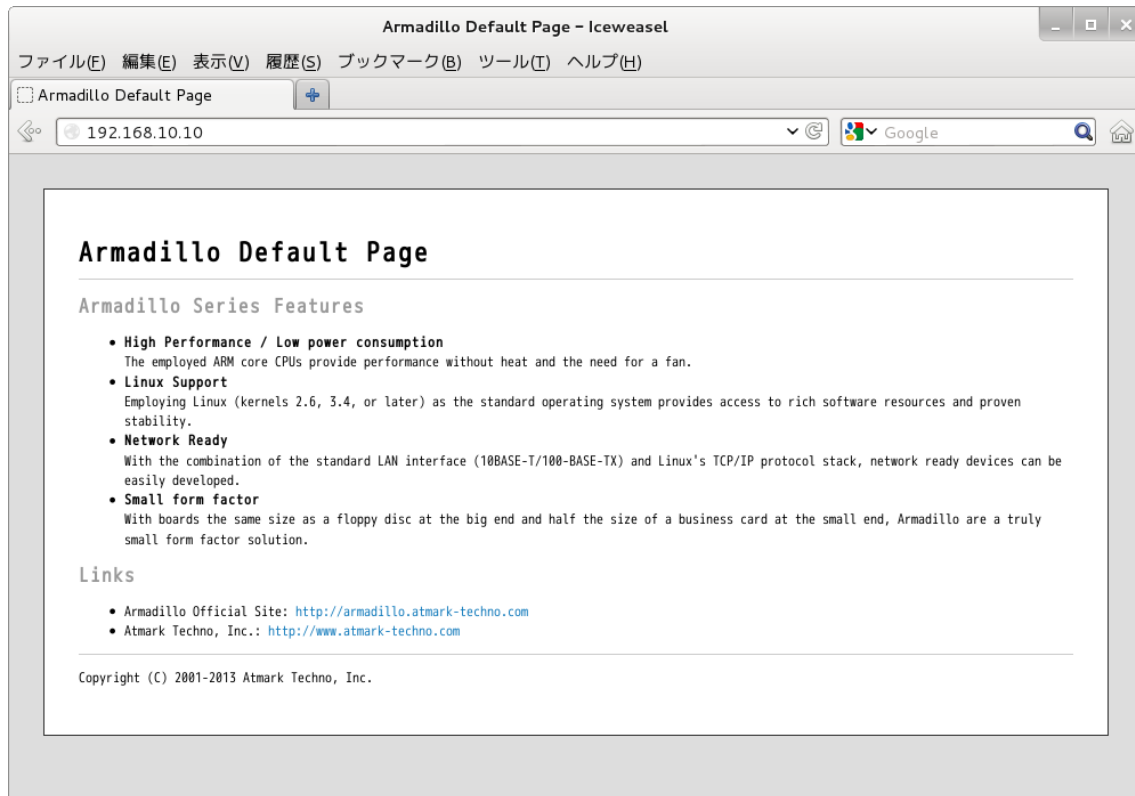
Armadillo Default Page - Iceweasel

ファイル(F) 編集(E) 表示(V) 履歴(S) ブックマーク(B) ツール(T) ヘルプ(H)

Armadillo Default Page

192.168.10.10

Google

Armadillo Default Page

Armadillo Series Features

- **High Performance / Low power consumption**
The employed ARM core CPUs provide performance without heat and the need for a fan.
- **Linux Support**
Employing Linux (kernels 2.6, 3.4, or later) as the standard operating system provides access to rich software resources and proven stability.
- **Network Ready**
With the combination of the standard LAN interface (10BASE-T/100-BASE-TX) and Linux's TCP/IP protocol stack, network ready devices can be easily developed.
- **Small form factor**
With boards the same size as a floppy disc at the big end and half the size of a business card at the small end, Armadillo are a truly small form factor solution.

Links

- Armadillo Official Site: http://armadillo.atmark-techno.com
- Atmark Techno, Inc.: http://www.atmark-techno.com

Copyright (C) 2001-2013 Atmark Techno, Inc.